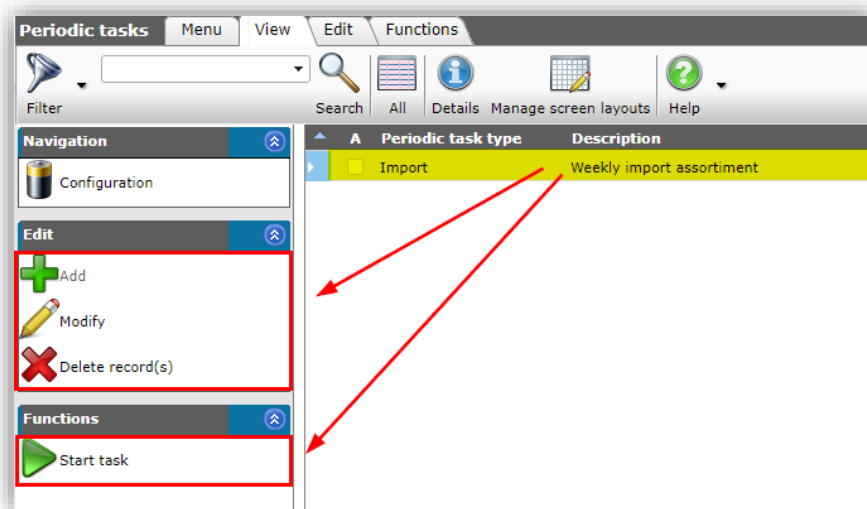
Periodic tasks Menu View Edit Functions

Filter Search All Details Manage screen layouts Help

Navigation
Configuration

Edit
Add
Modify
Delete record(s)

Functions
Start task

| A | Periodic task type | Description |
|---|---|---|
| | Import | Weekly import assortiment |